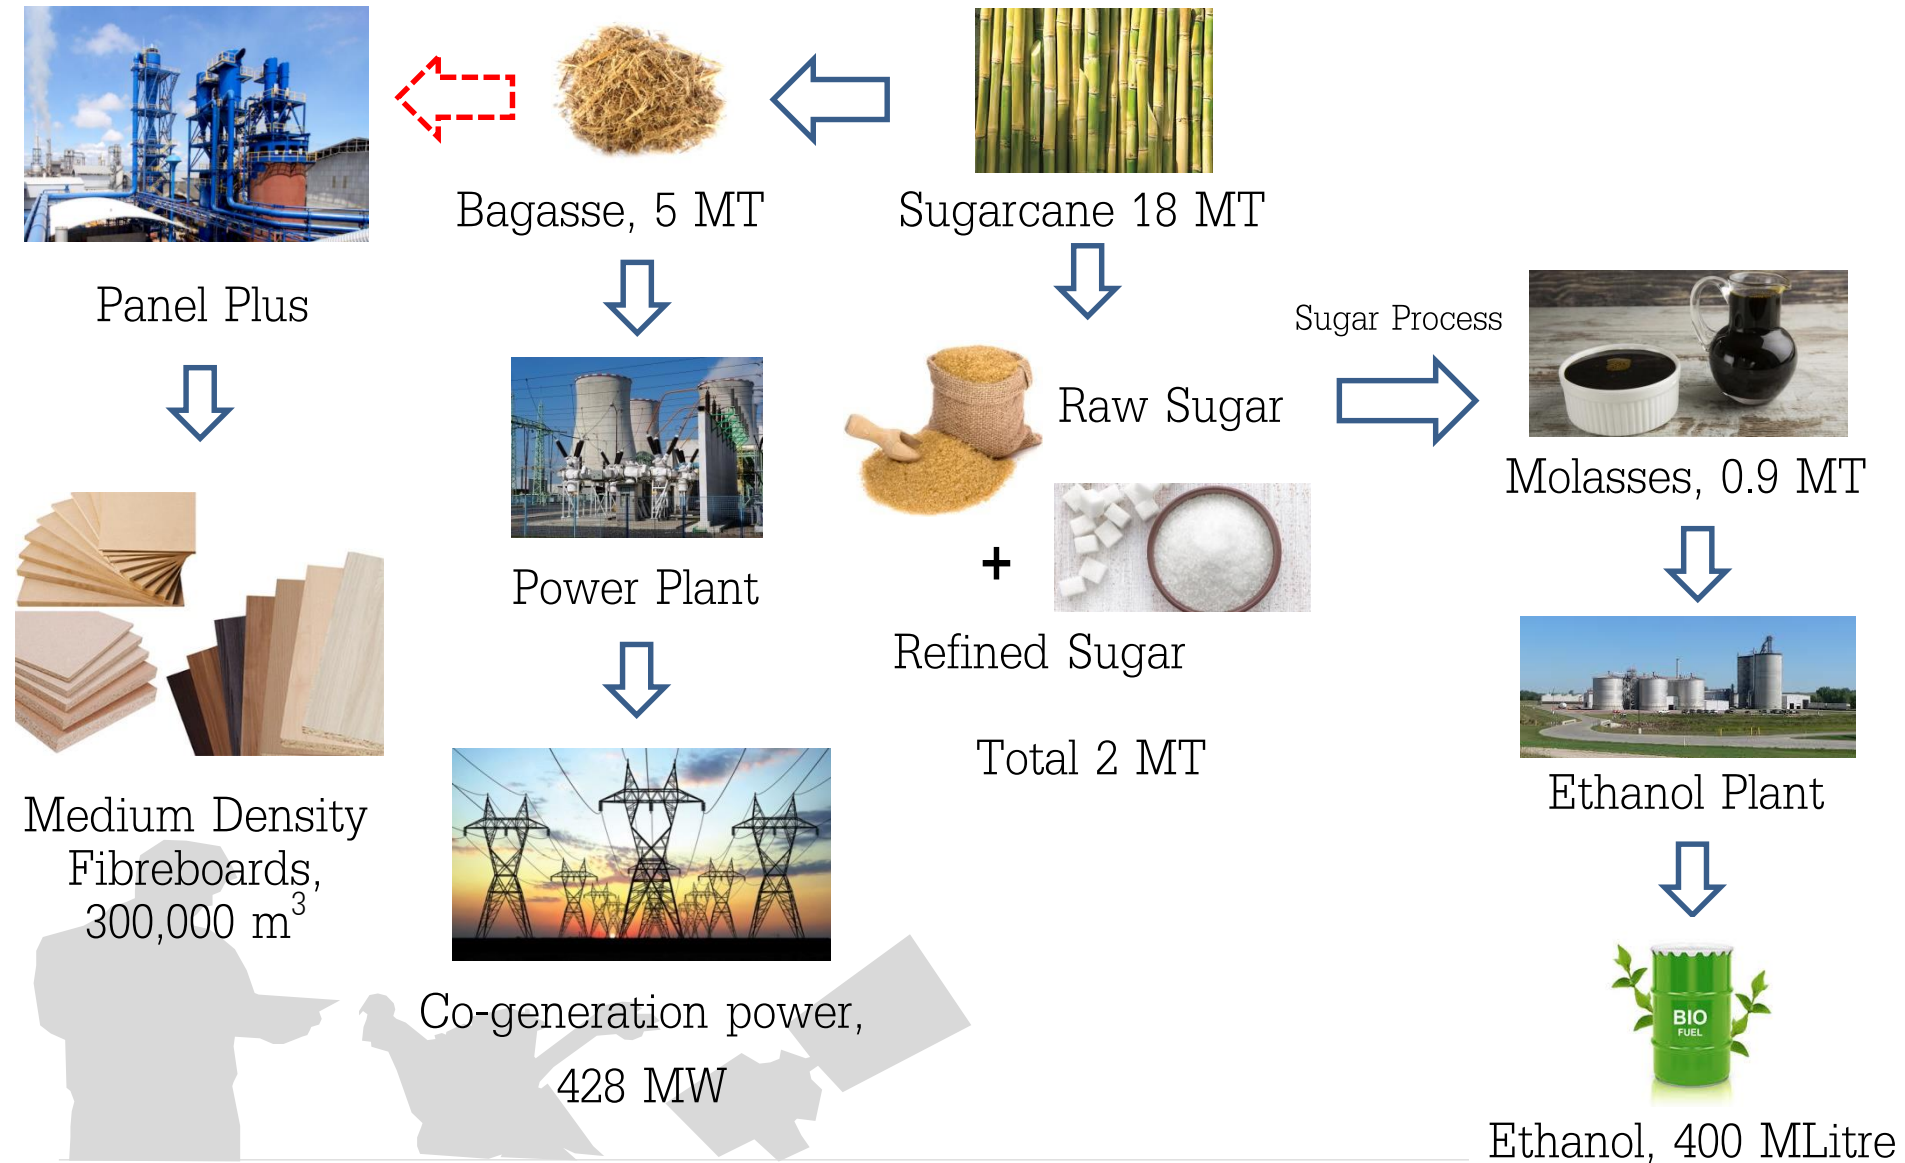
Bagasse, 5 MT

Sugarcane 18 MT

Panel Plus

Power Plant

Raw Sugar

Sugar Process

Molasses, 0.9 MT

+

Refined Sugar

Total 2 MT

Ethanol Plant

Medium Density Fibreboards, 300,000 $m^3$

Co-generation power, 428 MW

BIO FUEL

Ethanol, 400 MLitre